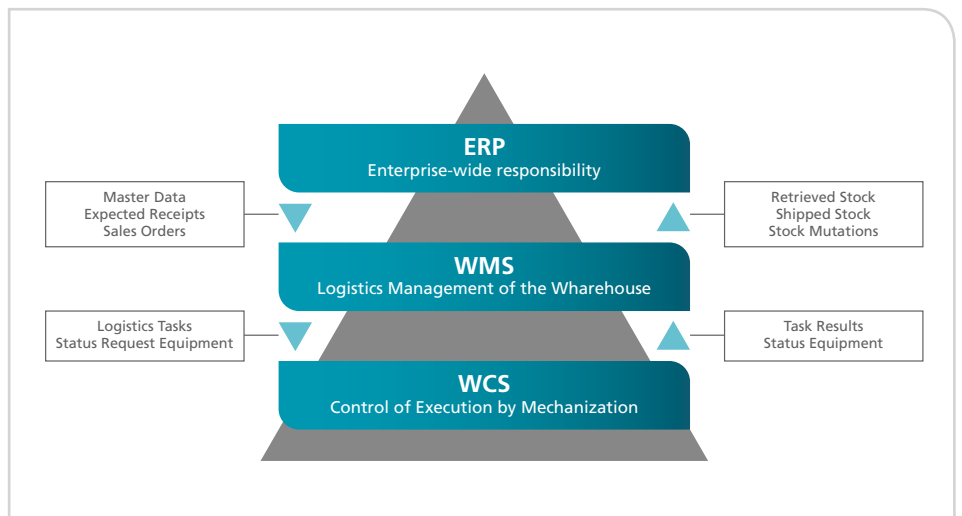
ERP
Enterprise-wide responsibility

Master Data
Expected Receipts
Sales Orders

Retrieved Stock
Shipped Stock
Stock Mutations

WMS
Logistics Management of the Wharehouse

Logistics Tasks
Status Request Equipment

Task Results
Status Equipment

WCS
Control of Execution by Mechanization